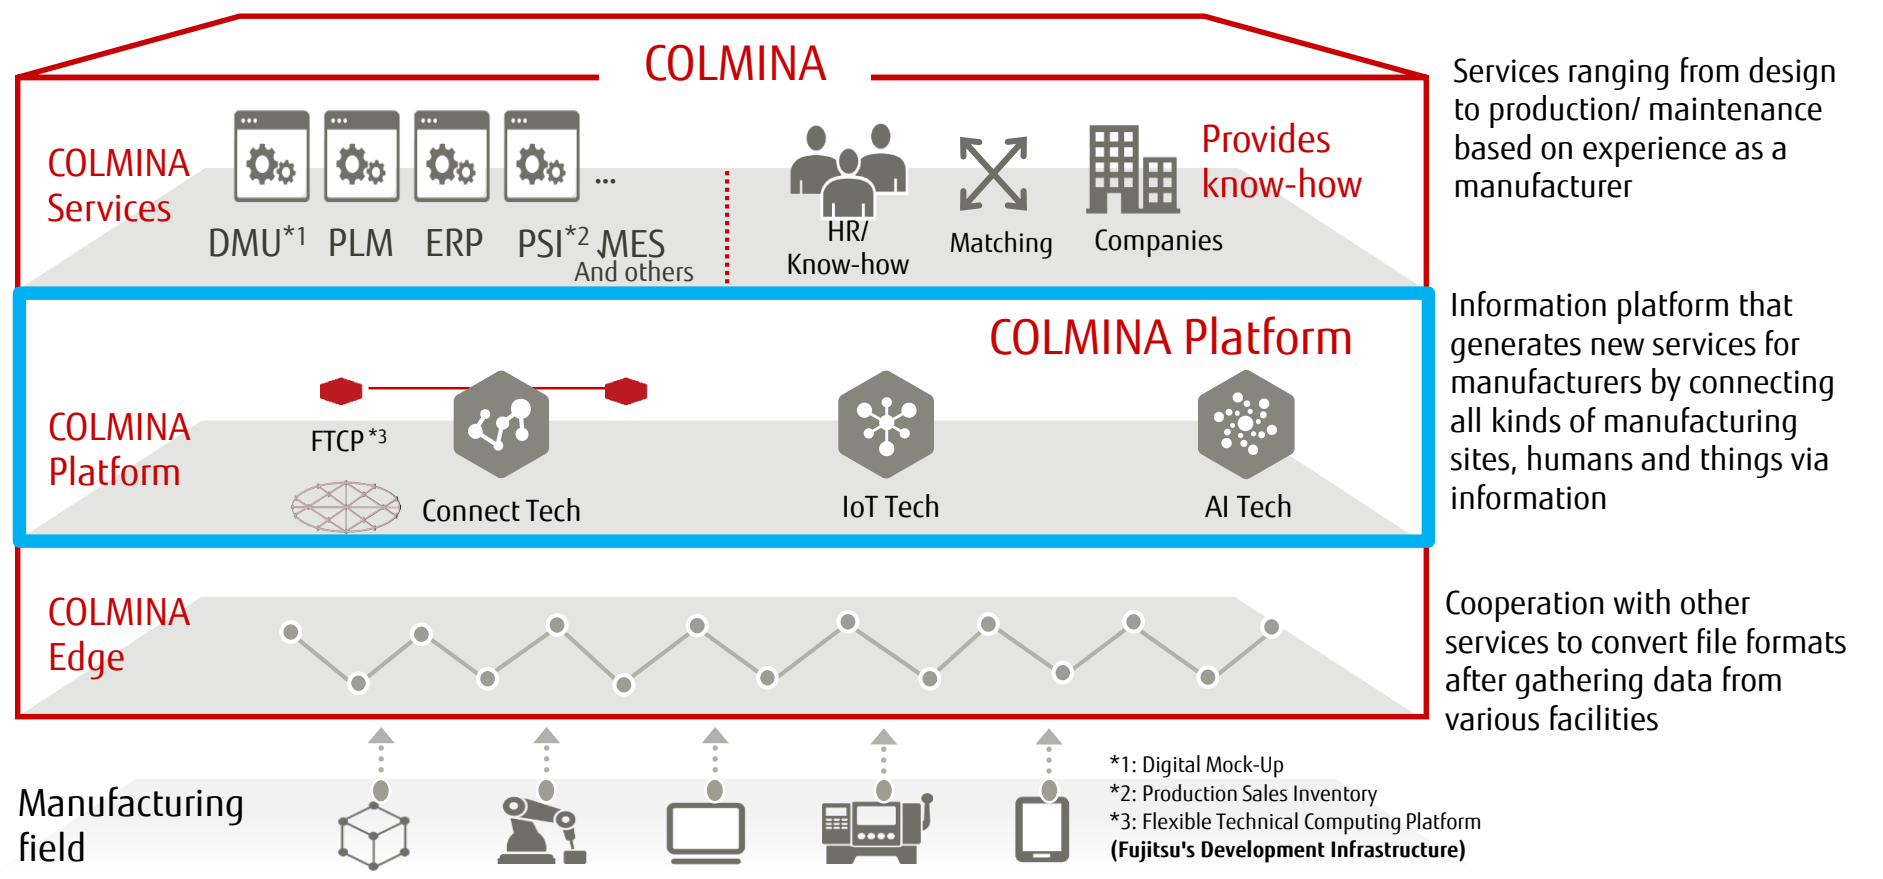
COLMINA

COLMINA Services

DMU*1 PLM ERP PSI*2 MES ...
And others

HR/ Know-how

Matching

Companies

Provides know-how

Services ranging from design to production/ maintenance based on experience as a manufacturer

COLMINA Platform

COLMINA Platform

FTCP *3

Connect Tech

IoT Tech

AI Tech

Information platform that generates new services for manufacturers by connecting all kinds of manufacturing sites, humans and things via information

COLMINA Edge

Cooperation with other services to convert file formats after gathering data from various facilities

Manufacturing field

*1: Digital Mock-Up
*2: Production Sales Inventory
*3: Flexible Technical Computing Platform
(Fujitsu's Development Infrastructure)